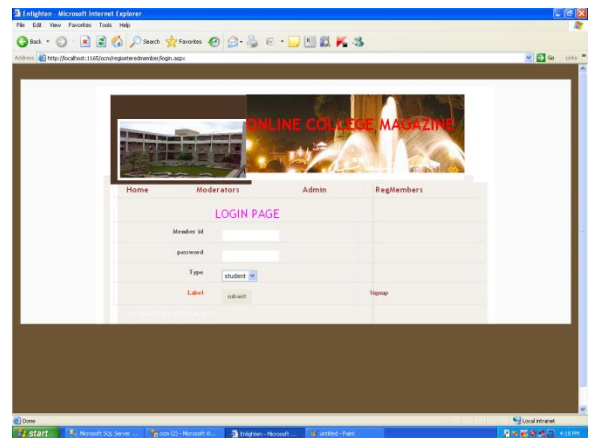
Enlighten - Microsoft Internet Explorer

File Edit View Favorites Tools Help

Back Search Favorites

Address http://localhost:1165/ocm/registeredmember/login.aspx

Go Links

ONLINE COLLEGE MAGAZINE

Home Moderators Admin RegMembers

LOGIN PAGE

Member id

password

Type student

Label submit Signup

Done

Local intranet

start Microsoft SQL Server ... ocm (2) - Microsoft Vi... Enlighten - Microsoft ... untitled - Paint 4:18 PM